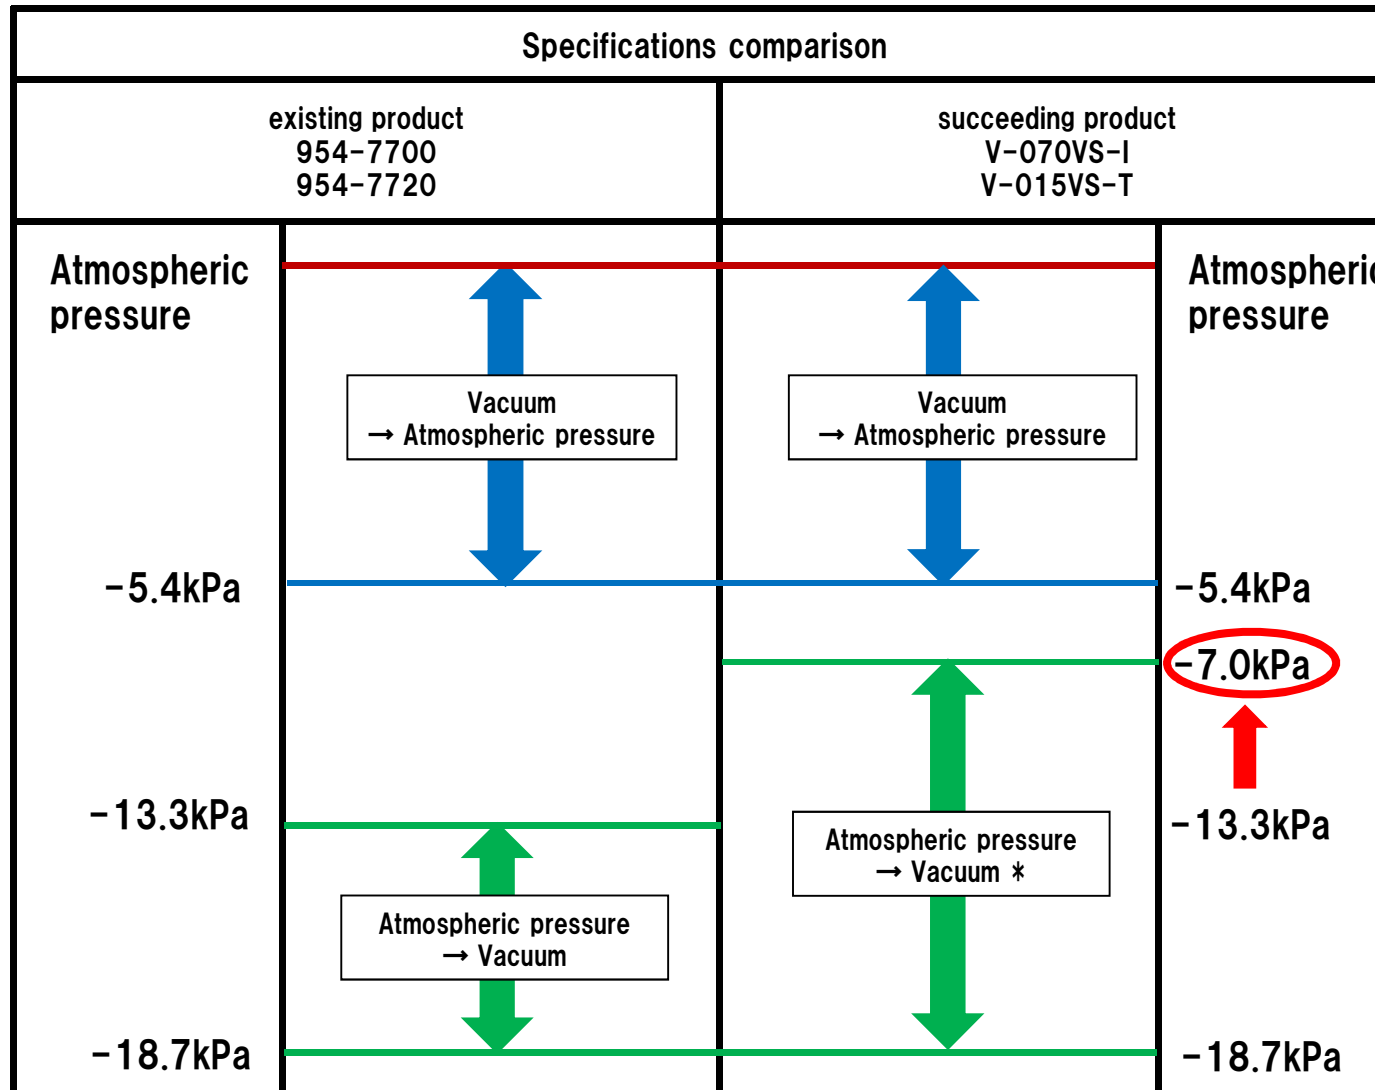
Specifications comparison

existing product
954-7700
954-7720

succeeding product
V-070VS-I
V-015VS-T

Atmospheric pressure

Vacuum
→ Atmospheric pressure

Vacuum
→ Atmospheric pressure

Atmospheri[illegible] pressure

-5.4kPa

-5.4kPa

-7.0kPa

-13.3kPa

-13.3kPa

Atmospheric pressure
→ Vacuum ＊

Atmospheric pressure
→ Vacuum

-18.7kPa

-18.7kPa